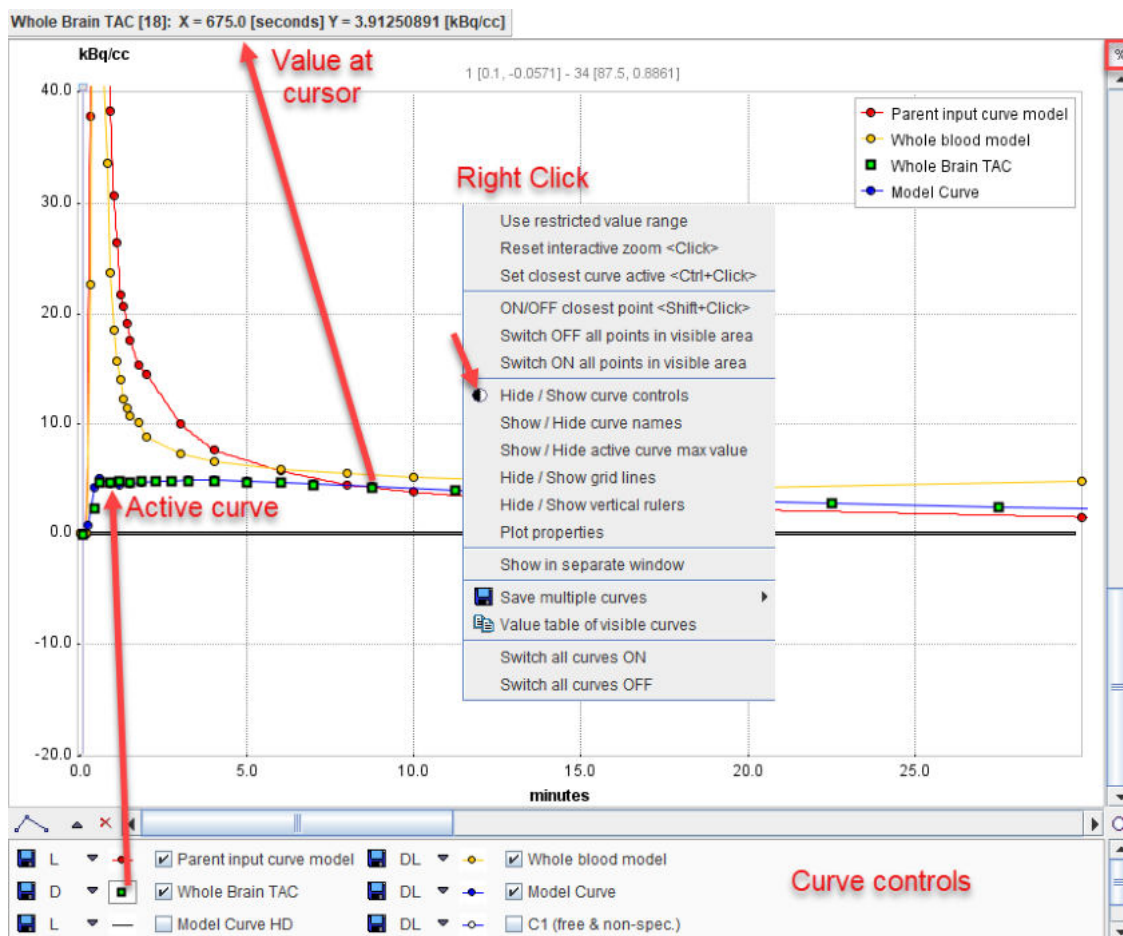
Whole Brain TAC [18]: X = 675.0 [seconds] Y = 3.91250891 [kBq/cc]

kBq/cc

Value at cursor

1 [0.1, -0.0571] - 34 [87.5, 0.8861]

40.0
30.0
20.0
10.0
0.0
-10.0
-20.0

Parent input curve model
Whole blood model
Whole Brain TAC
Model Curve

Right Click

Use restricted value range
Reset interactive zoom <Click>
Set closest curve active <Ctrl+Click>
ON/OFF closest point <Shift+Click>
Switch OFF all points in visible area
Switch ON all points in visible area
Hide / Show curve controls
Show / Hide curve names
Show / Hide active curve max value
Hide / Show grid lines
Hide / Show vertical rulers
Plot properties
Show in separate window
Save multiple curves
Value table of visible curves
Switch all curves ON
Switch all curves OFF

Active curve

0.0
5.0
10.0
15.0
20.0
25.0
minutes

L Parent input curve model DL Whole blood model
D Whole Brain TAC DL Model Curve
L Model Curve HD DL C1 (free & non-spec.)

Curve controls